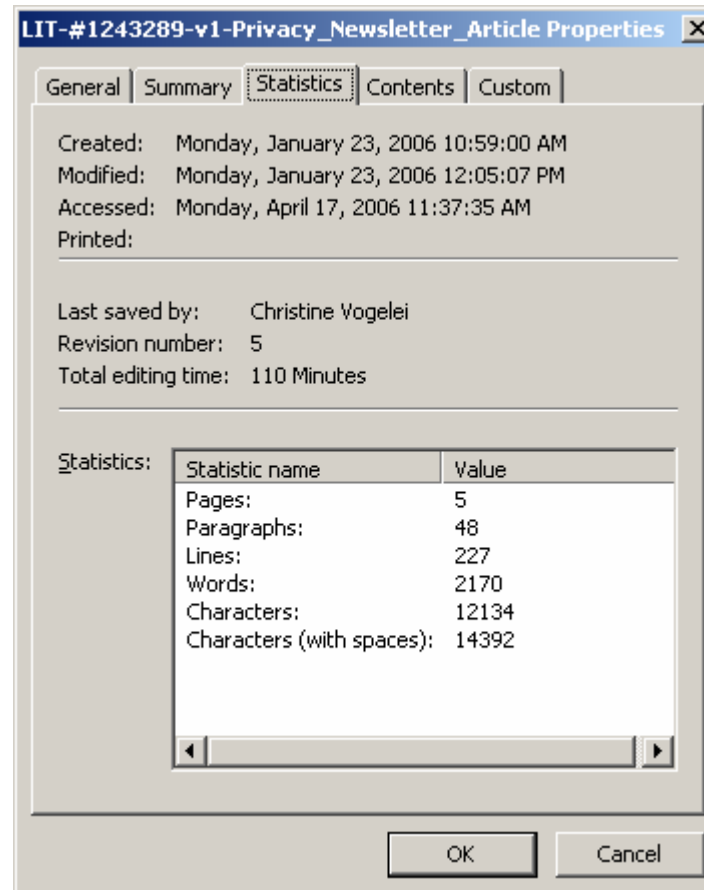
LIT-#1243289-v1-Privacy_Newsletter_Article Properties

General | Summary | Statistics | Contents | Custom

Created: Monday, January 23, 2006 10:59:00 AM
Modified: Monday, January 23, 2006 12:05:07 PM
Accessed: Monday, April 17, 2006 11:37:35 AM
Printed:

Last saved by: Christine Vogelei
Revision number: 5
Total editing time: 110 Minutes

Statistics:

| Statistic name | Value |
|---|---|
| Pages: | 5 |
| Paragraphs: | 48 |
| Lines: | 227 |
| Words: | 2170 |
| Characters: | 12134 |
| Characters (with spaces): | 14392 |

OK Cancel